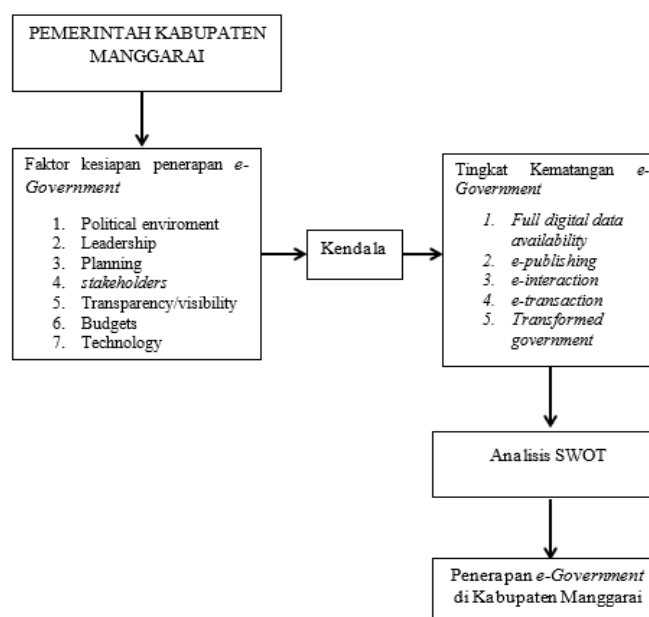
PEMERINTAH KABUPATEN MANGGARAI

Faktor kesiapan penerapan e-Government

1. Political enviroment
2. Leadership
3. Planning
4. stakeholders
5. Transparency/visibility
6. Budgets
7. Technology

Kendala

Tingkat Kematangan e-Government

1. Full digital data availability
2. e-publishing
3. e-interaction
4. e-transaction
5. Transformed government

Analisis SWOT

Penerapan e-Government di Kabupaten Manggarai